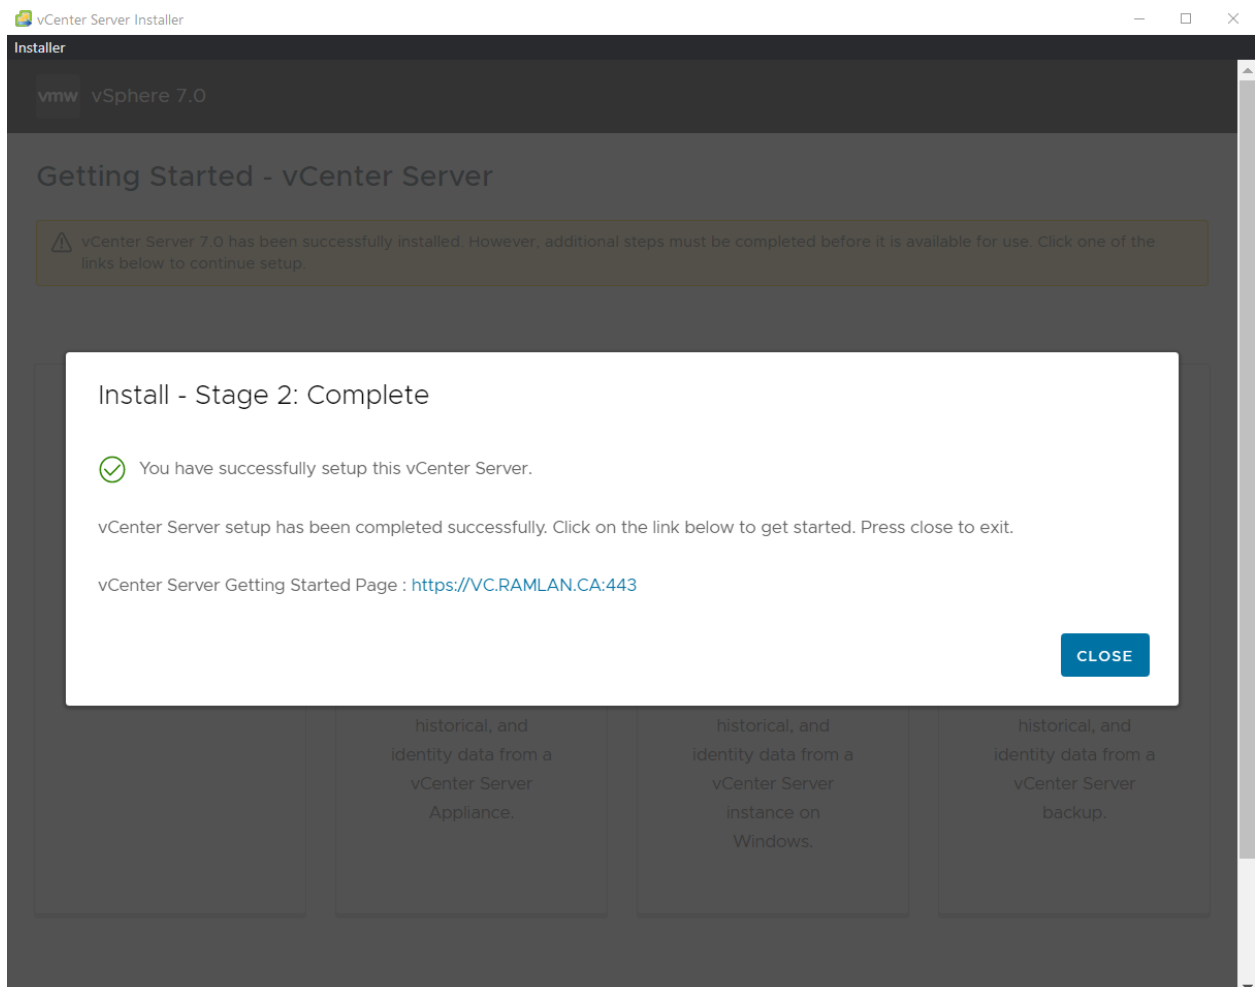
vCenter Server Installer

Installer

vmw vSphere 7.0

Getting Started - vCenter Server

vCenter Server 7.0 has been successfully installed. However, additional steps must be completed before it is available for use. Click one of the links below to continue setup.

Install - Stage 2: Complete

You have successfully setup this vCenter Server.

vCenter Server setup has been completed successfully. Click on the link below to get started. Press close to exit.

vCenter Server Getting Started Page : https://VC.RAMLAN.CA:443

CLOSE

historical, and identity data from a vCenter Server Appliance.

historical, and identity data from a vCenter Server instance on Windows.

historical, and identity data from a vCenter Server backup.